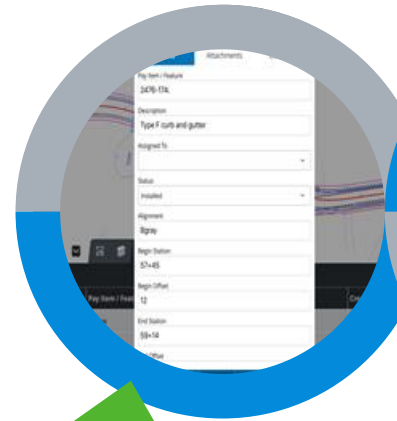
Attachments

Pay Item / Feature
2476-174L

Description
Type F curb and gutter

Assigned To

Status
Installed

Alignment
Bgray

Begin Station
57+45

Begin Offset
12

End Station
59+14

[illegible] Offset

Pay Item / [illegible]

Cre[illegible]